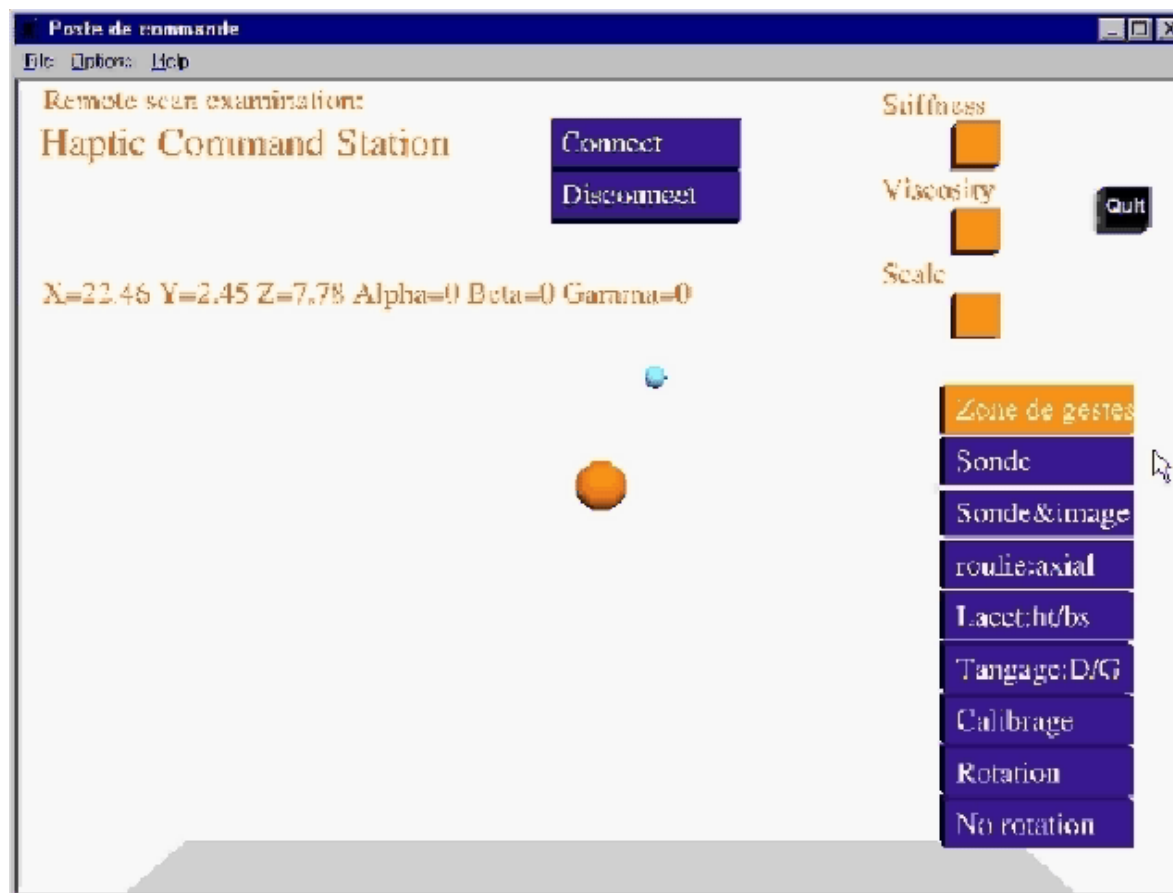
Poste de commande

File Options Help

Remote scan examination:

Haptic Command Station

Connect

Disconnect

Stiffness

Viscosity

Quit

Scale

X=22.46 Y=2.45 Z=7.78 Alpha=0 Beta=0 Gamma=0

Zone de gestes

Sonde

Sonde&image

roulis:axial

Lacet:ht/bs

Tangage:D/G

Calibrage

Rotation

No rotation